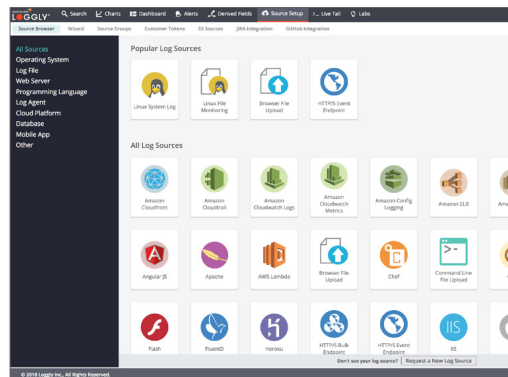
LOGGLY Search Charts Dashboard Alerts Derived Fields Source Setup Live Tail Labs

Source Browser Wizard Source Groups Customer Tokens S3 Sources JIRA Integration GitHub Integration

All Sources
Operating System
Log File
Web Server
Programming Language
Log Agent
Cloud Platform
Database
Mobile App
Other

Popular Log Sources

Linux System Log
Linux File Monitoring
Browser File Upload
HTTP/S Event Endpoint

All Log Sources

Amazon CloudFront
Amazon Cloudtrail
Amazon Cloudwatch Logs
Amazon Cloudwatch Metrics
Amazon Config Logging
Amazon ELB
Ama

Angular JS
Apache
AWS Lambda
Browser File Upload
Chef
Command Line File Upload

Flash
FluentD
Heroku
HTTP/S Bulk Endpoint
HTTP/S Event Endpoint
IIS

Don't see your log source? Request a New Log Source

© 2018 Loggly Inc., All Rights Reserved.